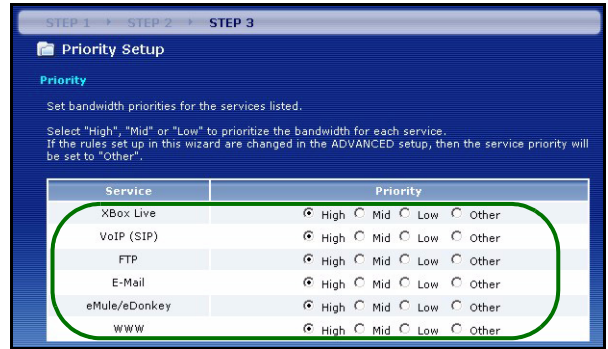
STEP 1 > STEP 2 > STEP 3

Priority Setup

Priority

Set bandwidth priorities for the services listed.

Select "High", "Mid" or "Low" to prioritize the bandwidth for each service. If the rules set up in this wizard are changed in the ADVANCED setup, then the service priority will be set to "Other".

| Service | Priority |
|---|---|
| XBox Live | High Mid Low Other |
| VoIP (SIP) | High Mid Low Other |
| FTP | High Mid Low Other |
| E-Mail | High Mid Low Other |
| eMule/eDonkey | High Mid Low Other |
| WWW | High Mid Low Other |